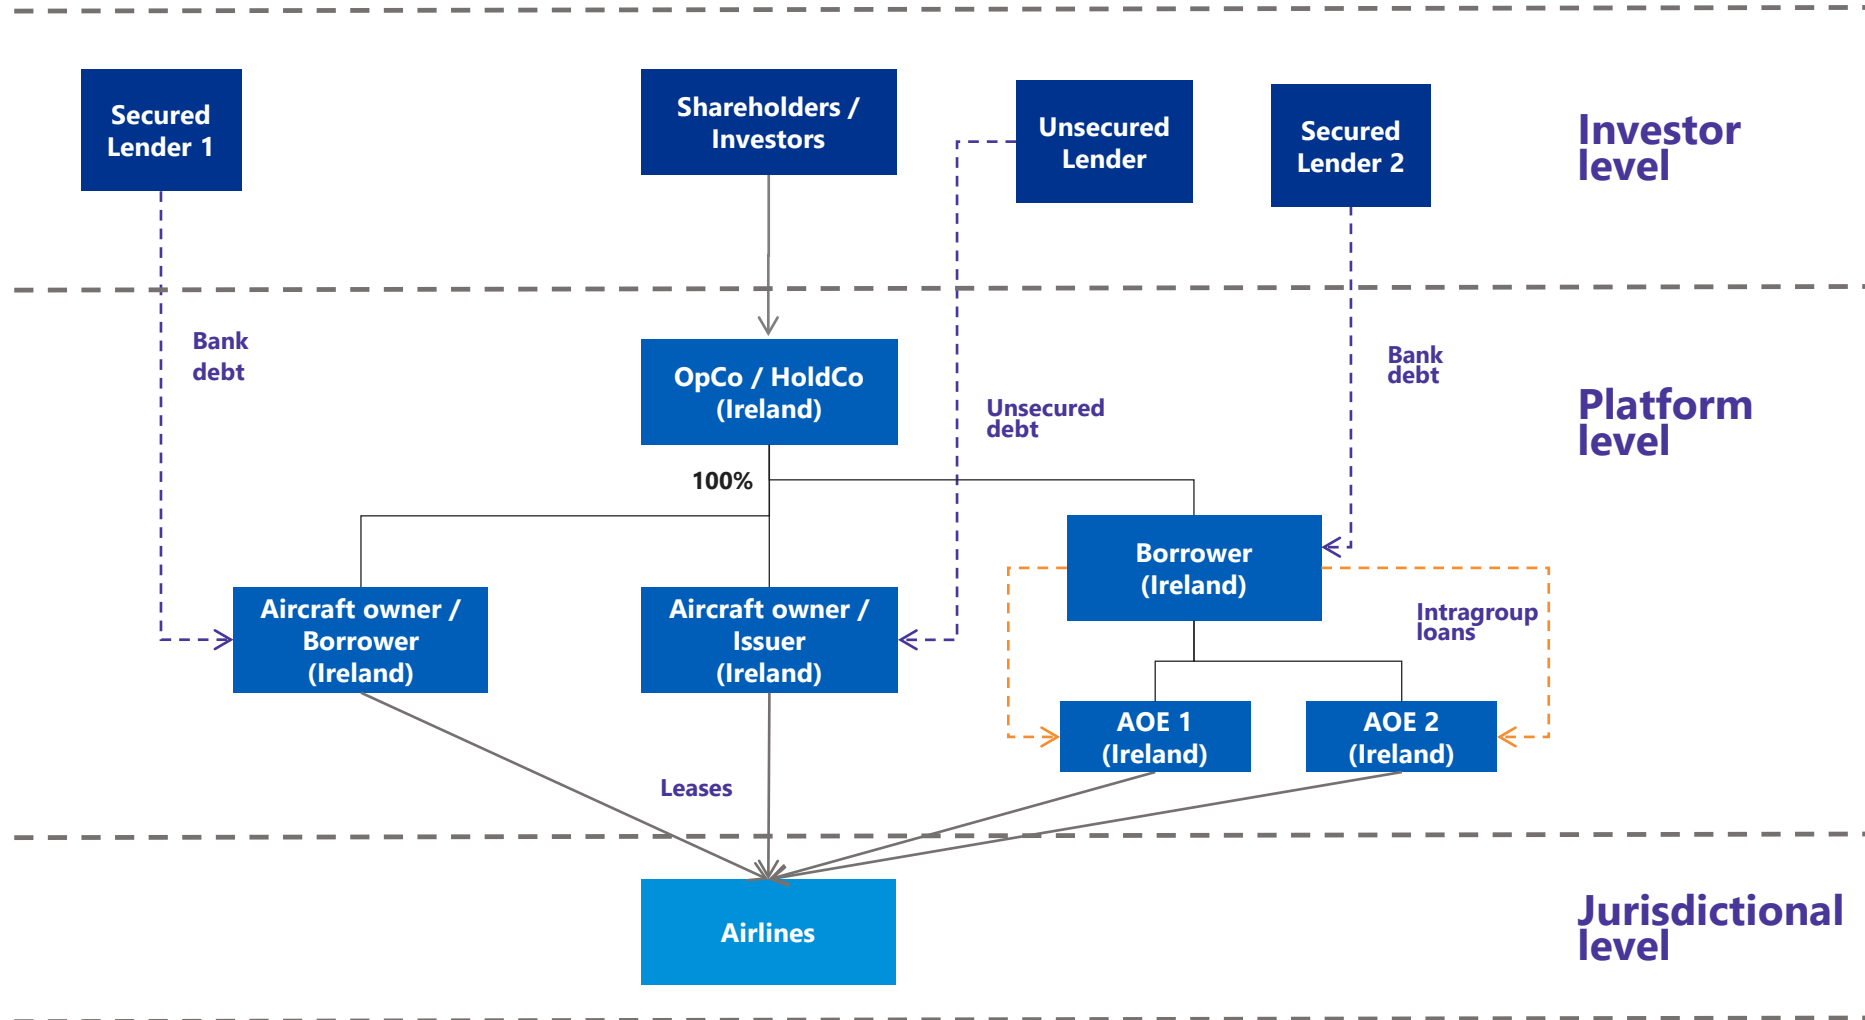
Secured Lender 1

Shareholders / Investors

Unsecured Lender

Secured Lender 2

Investor level

Bank debt

OpCo / HoldCo (Ireland)

Unsecured debt

Bank debt

Platform level

100%

Borrower (Ireland)

Aircraft owner / Borrower (Ireland)

Aircraft owner / Issuer (Ireland)

Intragroup loans

AOE 1 (Ireland)

AOE 2 (Ireland)

Leases

Airlines

Jurisdictional level